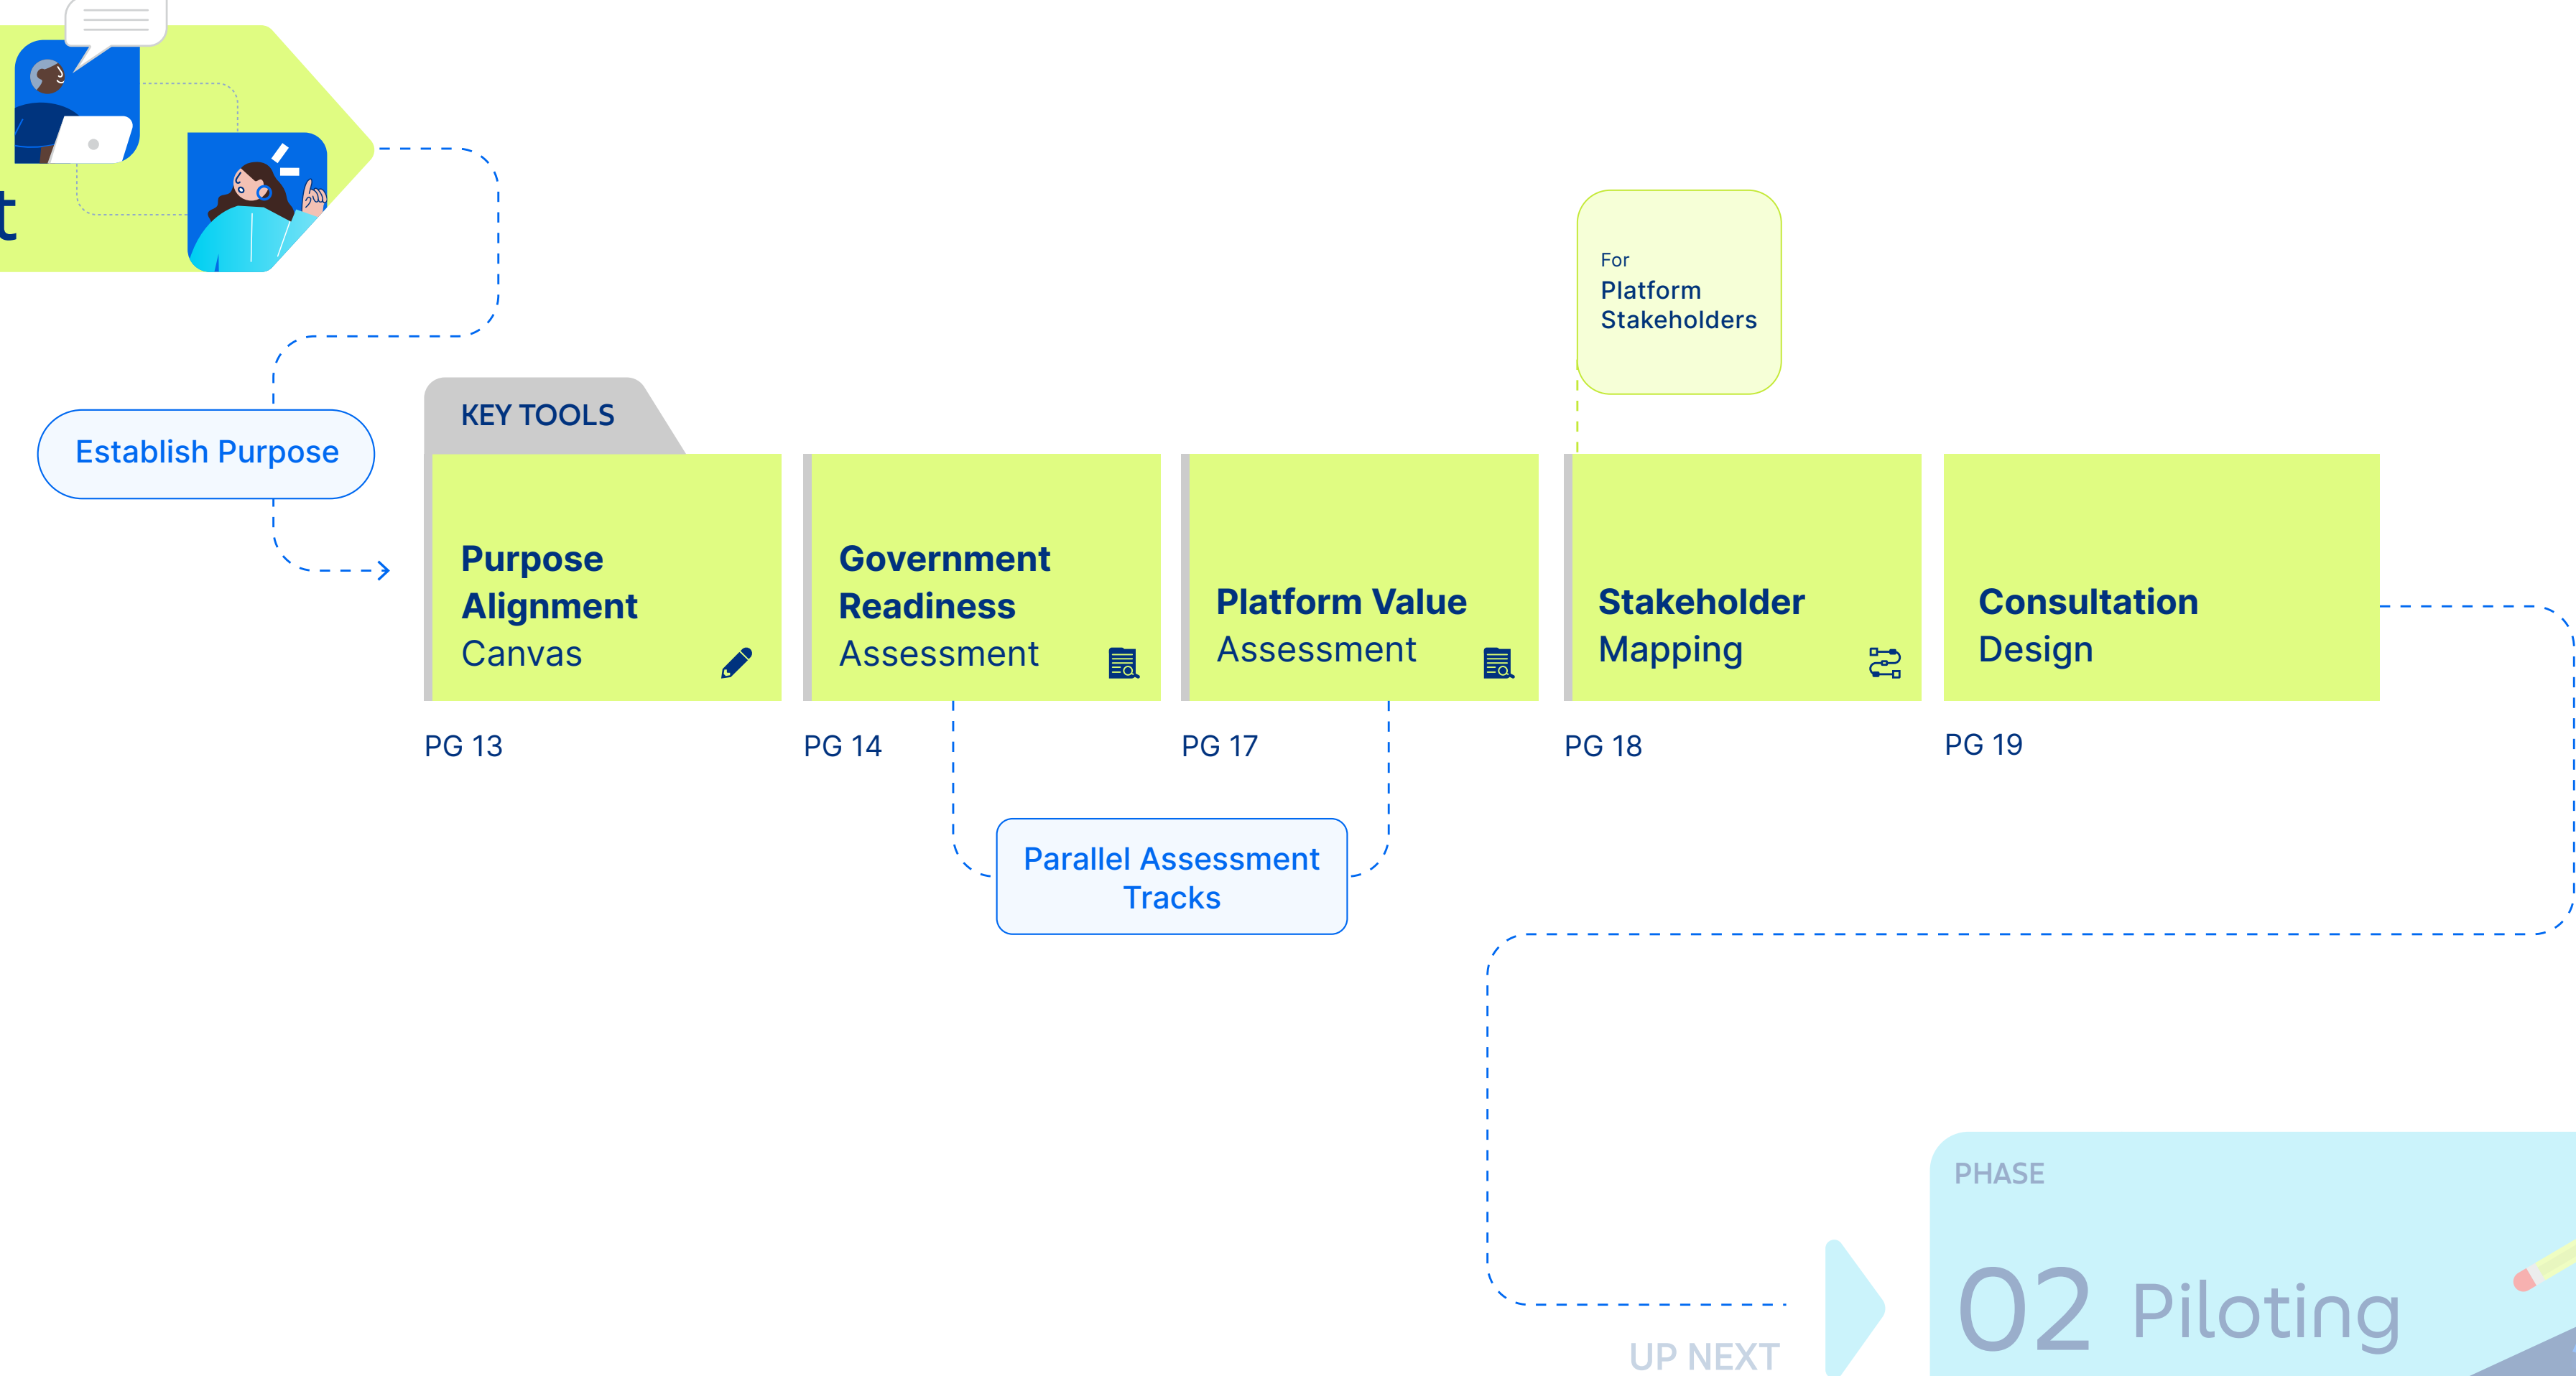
t

Establish Purpose

KEY TOOLS

Purpose Alignment Canvas

PG 13

Government Readiness Assessment

PG 14

Platform Value Assessment

PG 17

For Platform Stakeholders

Stakeholder Mapping

PG 18

Consultation Design

PG 19

Parallel Assessment Tracks

UP NEXT

PHASE

02 Piloting